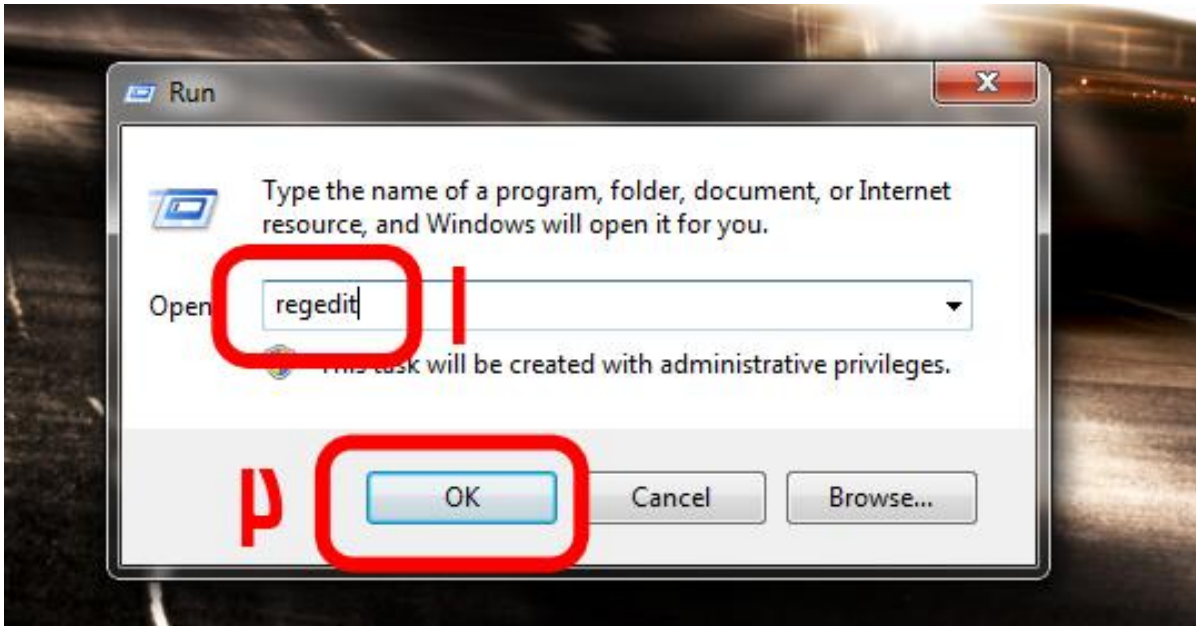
Run

Type the name of a program, folder, document, or Internet resource, and Windows will open it for you.

Open: regedit

۱

This task will be created with administrative privileges.

۲

OK

Cancel

Browse...